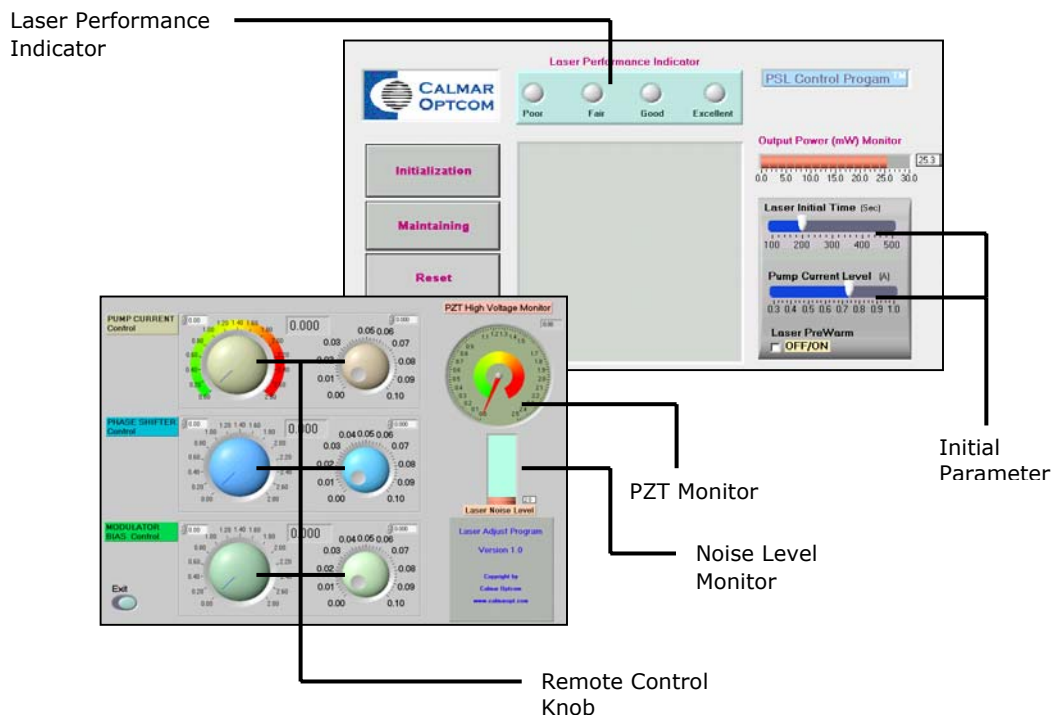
Laser Performance Indicator

Laser Performance Indicator

CALMAR OPTCOM

Poor Fair Good Excellent

PSL Control Progam

Output Power (mW) Monitor

25.3

0.0 5.0 10.0 15.0 20.0 25.0 30.0

Initialization

Maintaining

Reset

Laser Initial Time (Sec)

100 200 300 400 500

Pump Current Level (A)

0.3 0.4 0.5 0.6 0.7 0.8 0.9 1.0

Laser PreWarm

OFF/ON

PUMP CURRENT Control

0.000

PZT High Voltage Monitor

0.05 0.06
0.03 0.07
0.02 0.08
0.01 0.09
0.00 0.10

PHASE SHIFTER Control

0.000

0.04 0.05 0.06
0.03 0.07
0.02 0.08
0.01 0.09
0.00 0.10

Laser Noise Level

MODULATOR BIAS Control

0.000

0.04 0.05 0.06
0.03 0.07
0.02 0.08
0.01 0.09
0.00 0.10

Laser Adjust Program

Version 1.0

Copyright by Calmar Optcom

www.calmaropt.com

Exit

Initial Parameter

PZT Monitor

Noise Level Monitor

Remote Control Knob